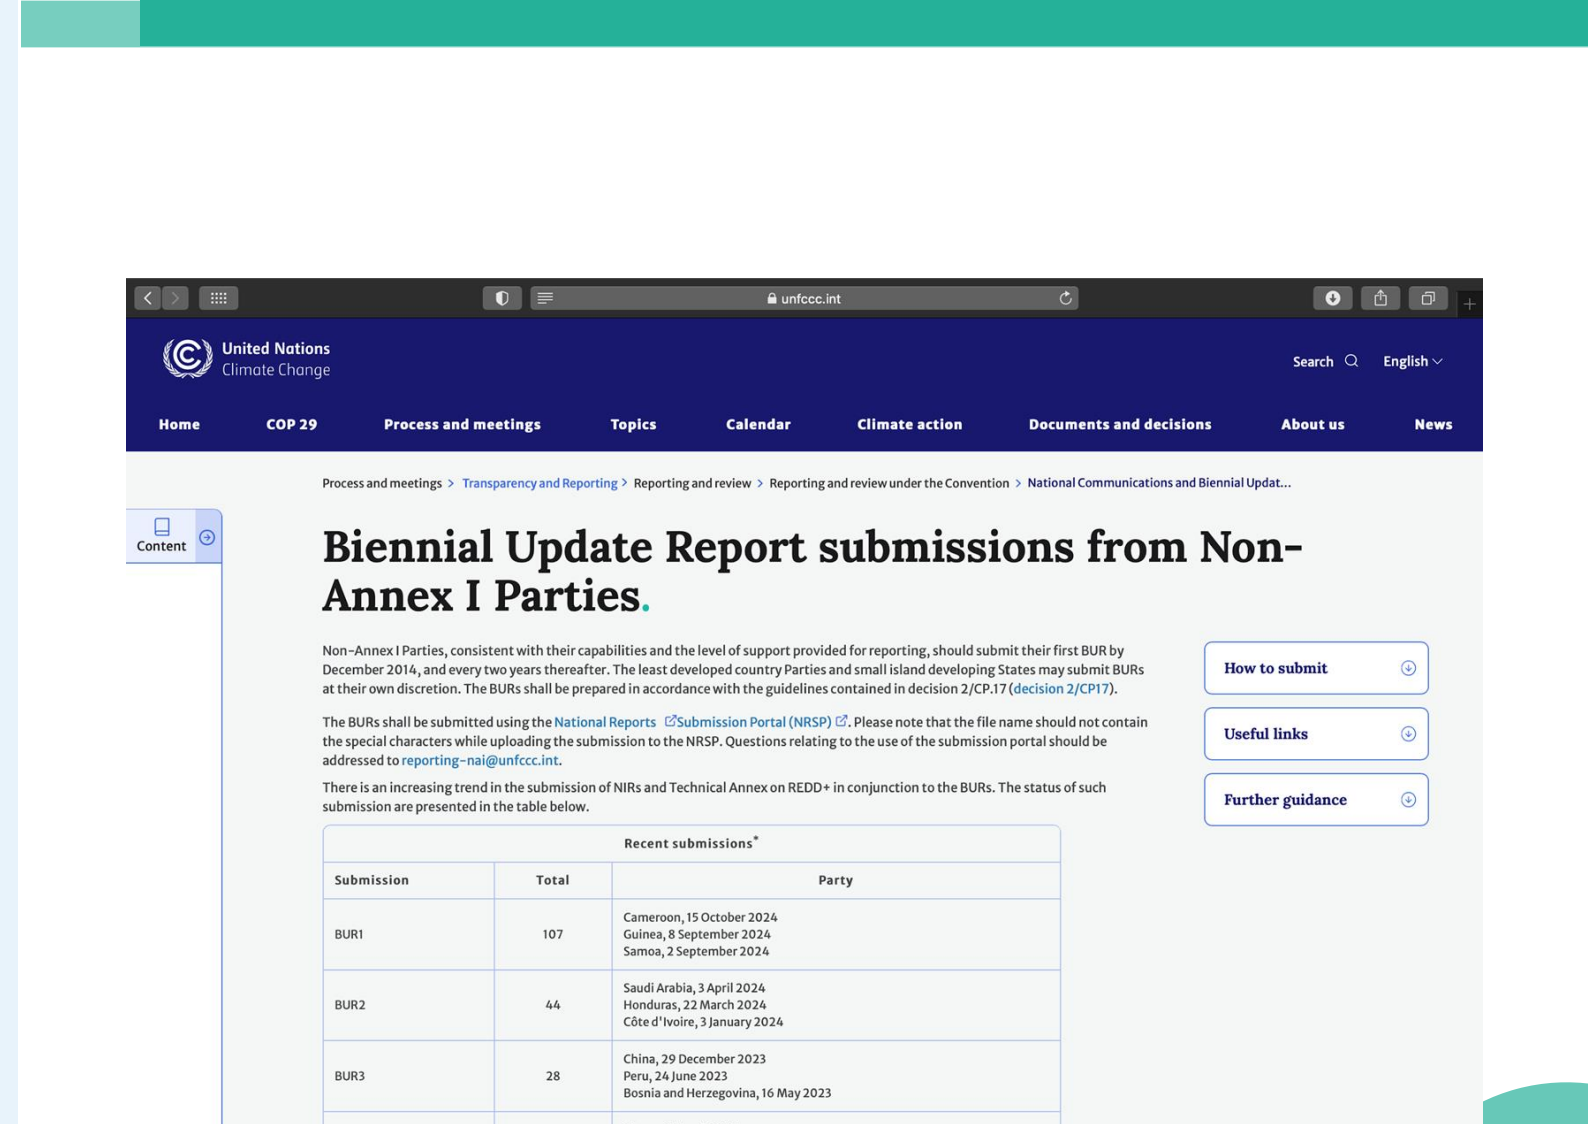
unfccc.int

United Nations
Climate Change

Search English

Home COP 29 Process and meetings Topics Calendar Climate action Documents and decisions About us News

Process and meetings > Transparency and Reporting > Reporting and review > Reporting and review under the Convention > National Communications and Biennial Updat...

Content

# Biennial Update Report submissions from Non-Annex I Parties.

Non-Annex I Parties, consistent with their capabilities and the level of support provided for reporting, should submit their first BUR by December 2014, and every two years thereafter. The least developed country Parties and small island developing States may submit BURs at their own discretion. The BURs shall be prepared in accordance with the guidelines contained in decision 2/CP.17 (decision 2/CP17).

The BURs shall be submitted using the National Reports Submission Portal (NRSP). Please note that the file name should not contain the special characters while uploading the submission to the NRSP. Questions relating to the use of the submission portal should be addressed to reporting-nai@unfccc.int.

There is an increasing trend in the submission of NIRs and Technical Annex on REDD+ in conjunction to the BURs. The status of such submission are presented in the table below.

Recent submissions*

| Submission | Total | Party |
|---|---|---|
| BUR1 | 107 | Cameroon, 15 October 2024<br>Guinea, 8 September 2024<br>Samoa, 2 September 2024 |
| BUR2 | 44 | Saudi Arabia, 3 April 2024<br>Honduras, 22 March 2024<br>Côte d'Ivoire, 3 January 2024 |
| BUR3 | 28 | China, 29 December 2023<br>Peru, 24 June 2023<br>Bosnia and Herzegovina, 16 May 2023 |

How to submit

Useful links

Further guidance